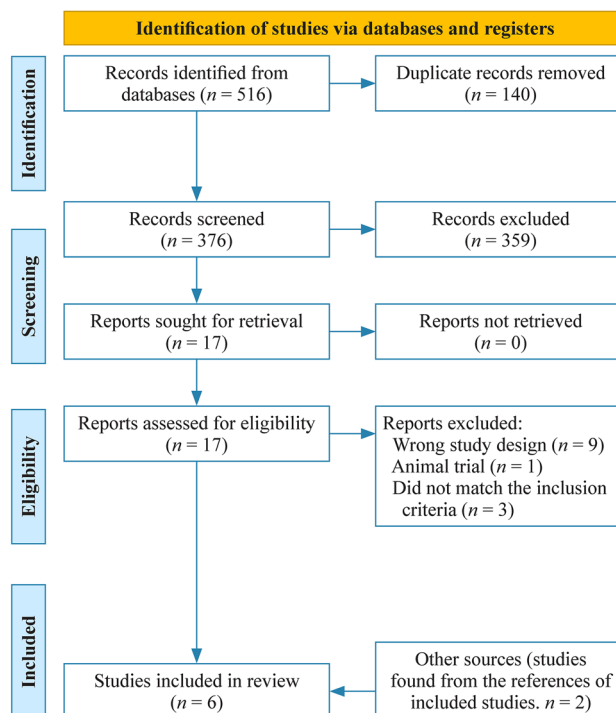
Identification of studies via databases and registers

Identification

Records identified from databases ($n = 516$)

Duplicate records removed ($n = 140$)

Screening

Records screened ($n = 376$)

Records excluded ($n = 359$)

Reports sought for retrieval ($n = 17$)

Reports not retrieved ($n = 0$)

Eligibility

Reports assessed for eligibility ($n = 17$)

Reports excluded:
Wrong study design ($n = 9$)
Animal trial ($n = 1$)
Did not match the inclusion criteria ($n = 3$)

Included

Studies included in review ($n = 6$)

Other sources (studies found from the references of included studies. $n = 2$)